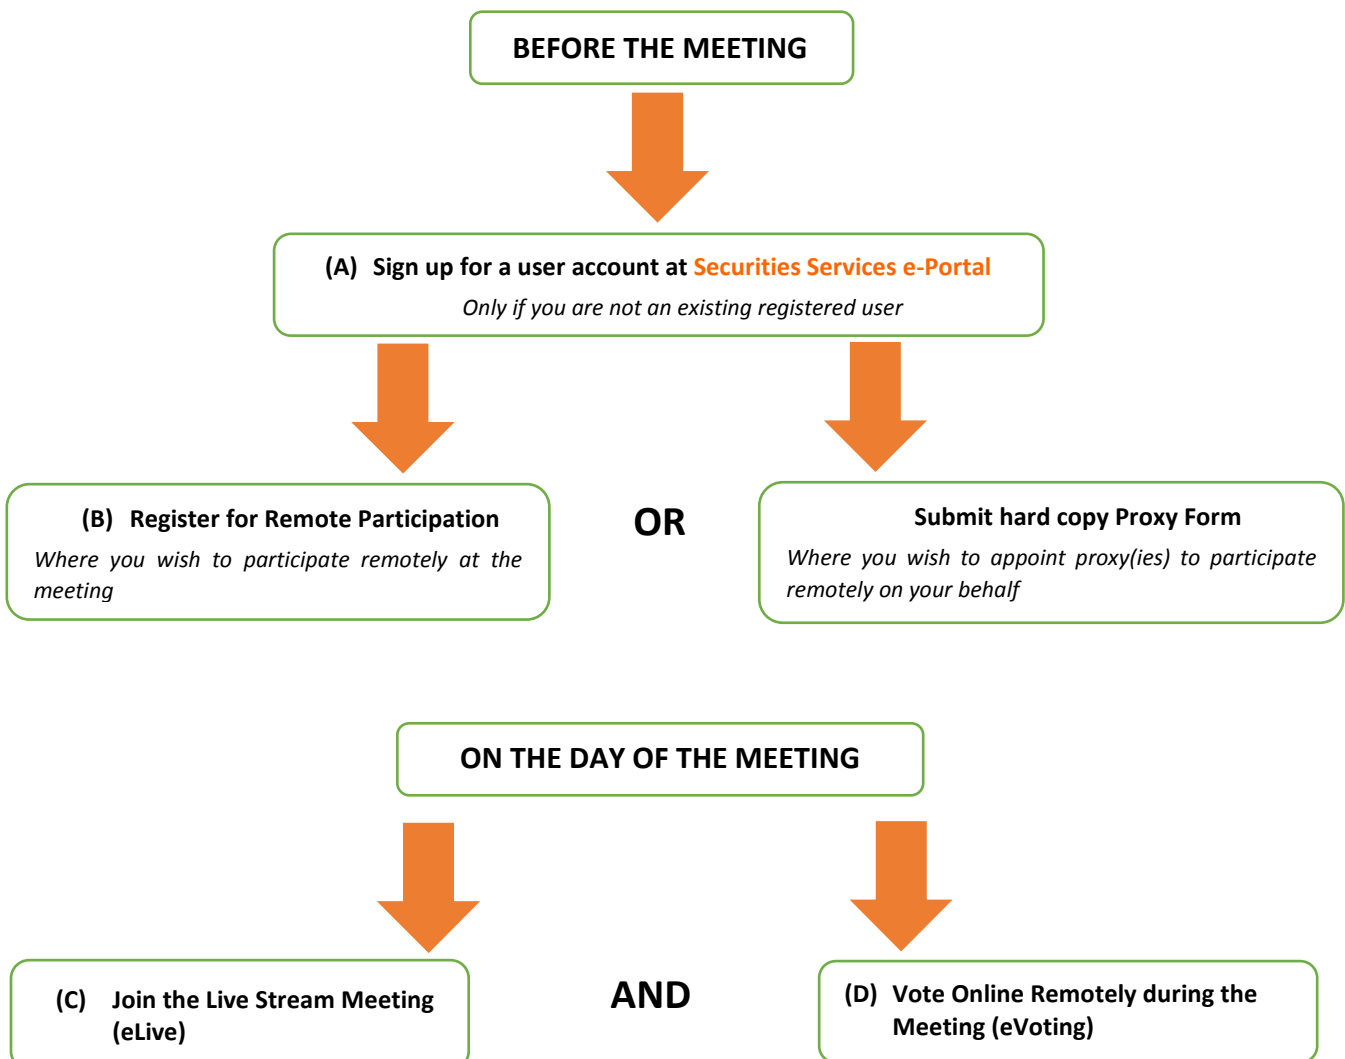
BEFORE THE MEETING

(A) Sign up for a user account at Securities Services e-Portal

Only if you are not an existing registered user

(B) Register for Remote Participation

Where you wish to participate remotely at the meeting

OR

Submit hard copy Proxy Form

Where you wish to appoint proxy(ies) to participate remotely on your behalf

ON THE DAY OF THE MEETING

(C) Join the Live Stream Meeting (eLive)

AND

(D) Vote Online Remotely during the Meeting (eVoting)